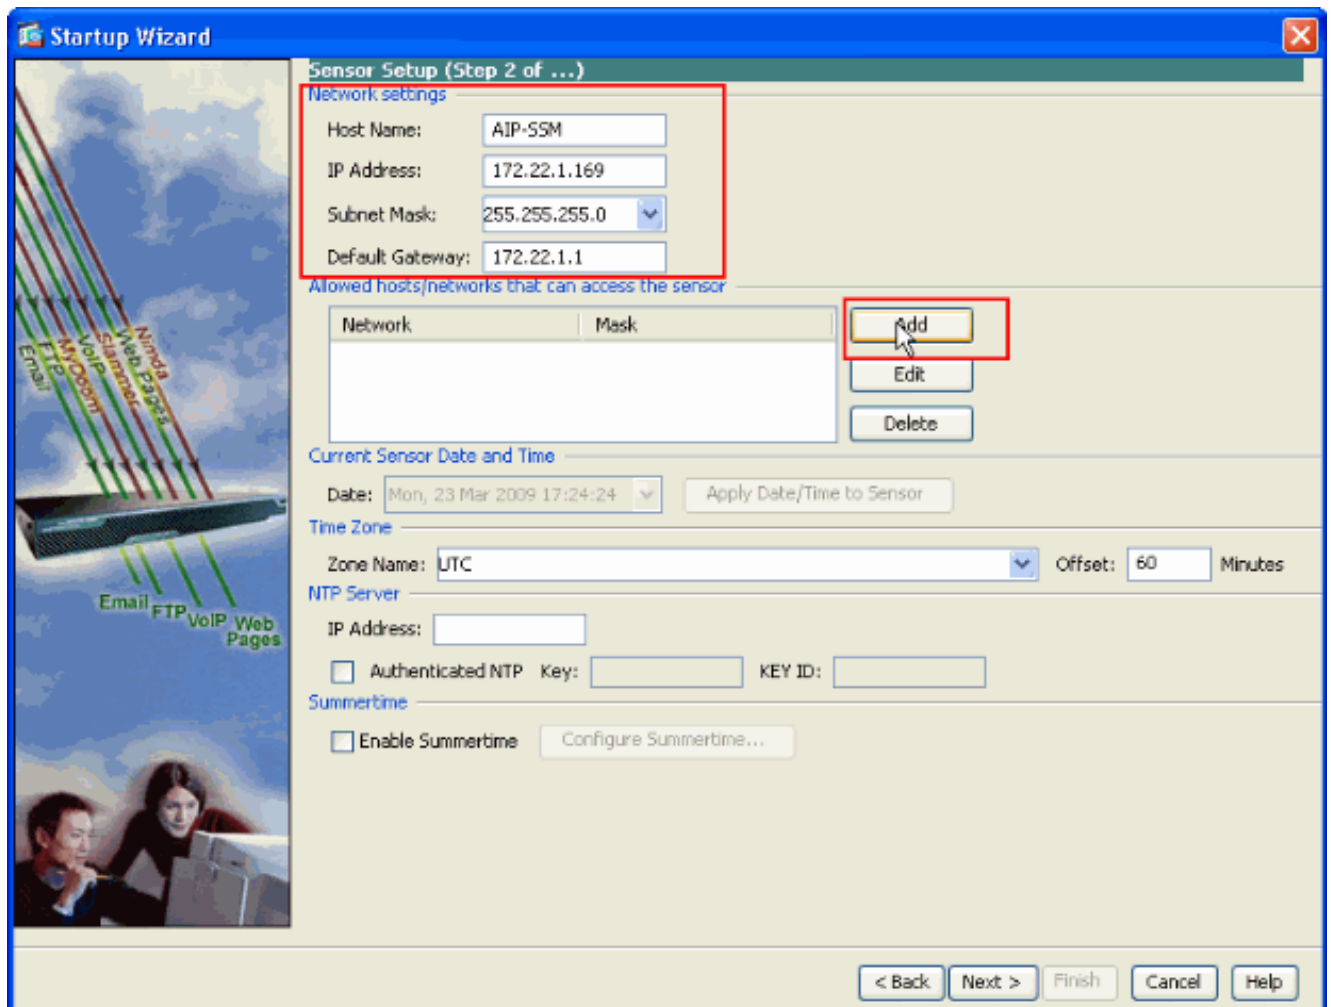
Startup Wizard

Sensor Setup (Step 2 of ...)

Network settings

Host Name: AIP-SSM

IP Address: 172.22.1.169

Subnet Mask: 255.255.255.0

Default Gateway: 172.22.1.1

Allowed hosts/networks that can access the sensor

| Network | Mask |
|---|---|

Add

Edit

Delete

Current Sensor Date and Time

Date: Mon, 23 Mar 2009 17:24:24

Apply Date/Time to Sensor

Time Zone

Zone Name: UTC

Offset: 60 Minutes

NTP Server

IP Address:

Authenticated NTP Key: KEY ID:

Summertime

Enable Summertime Configure Summertime...

Nimda Web Pages Slammer VoIP MyDoom FTP Email

Email FTP VoIP Web Pages

< Back Next > Finish Cancel Help